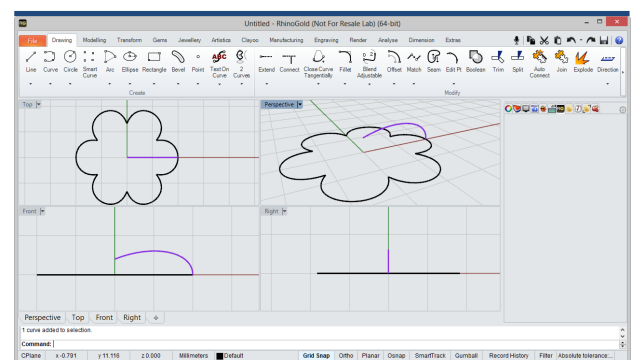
Untitled - RhinoGold (Not For Resale Lab) (64-bit)

File Drawing Modelling Transform Gems Jewellery Artistics Clayoo Manufacturing Engraving Render Analyse Dimension Extras

Line Curve Circle Smart Curve Arc Ellipse Rectangle Bevel Point Text On Curve 2 Curves

Create

Extend Connect Close Curve Tangentially Fillet Blend Adjustable Offset Match Seam Edit Pt Boolean Trim Split Auto Connect Join Explode Direction

Modify

Top

Perspective

Front

Right

Perspective Top Front Right

1 curve added to selection.

Command:

CPlane x -0.791 y 11.116 z 0.000 Millimeters Default Grid Snap Ortho Planar Osnap SmartTrack Gumball Record History Filter Absolute tolerance...